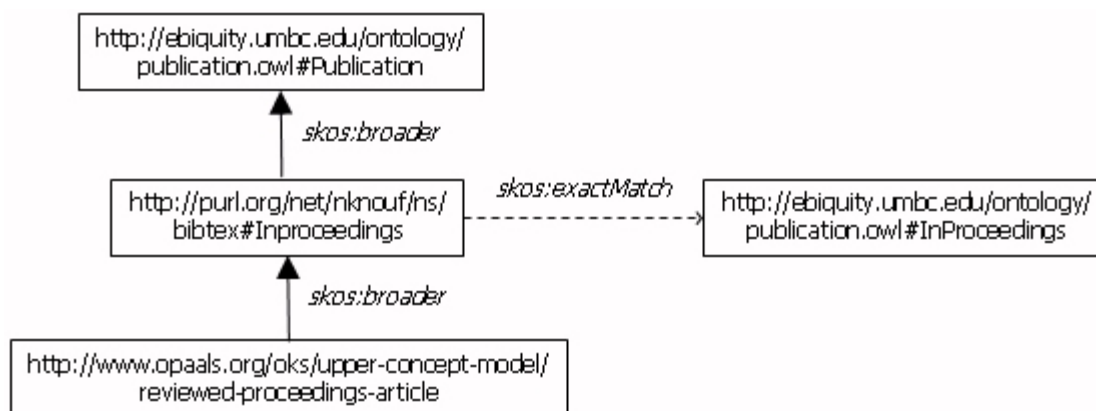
http://ebiquity.umbc.edu/ontology/publication.owl#Publication

skos:broader

http://purl.org/net/nknouf/ns/bibtex#Inproceedings

skos:exactMatch

http://ebiquity.umbc.edu/ontology/publication.owl#InProceedings

skos:broader

http://www.opaals.org/oks/upper-concept-model/reviewed-proceedings-article